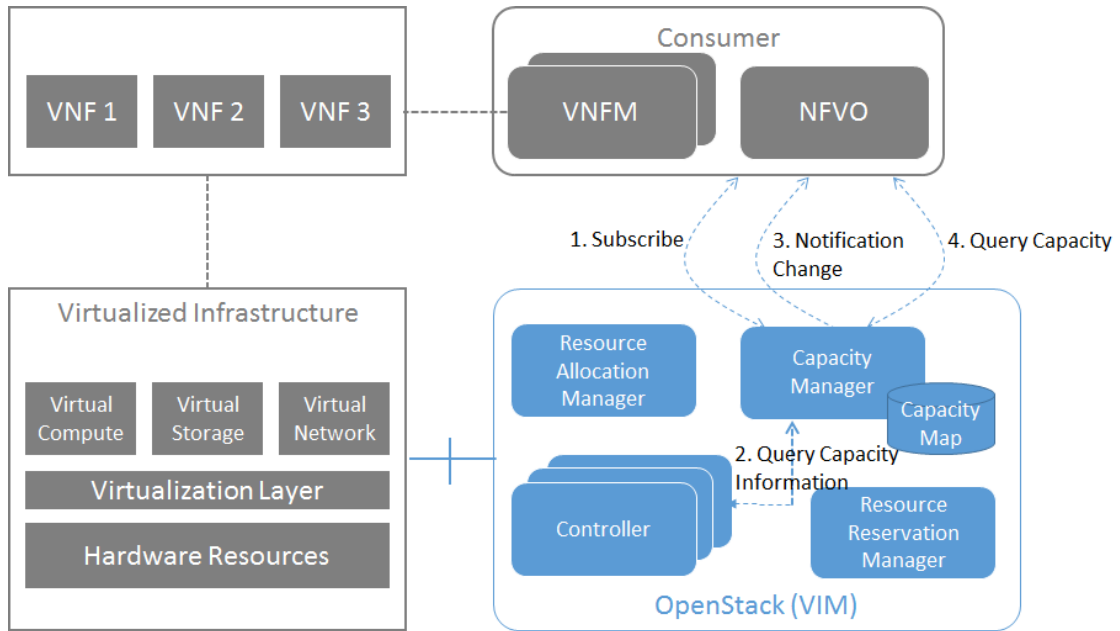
VNF 1
VNF 2
VNF 3

Consumer
VNFM
NFVO

1. Subscribe
3. Notification Change
4. Query Capacity

Virtualized Infrastructure
Virtual Compute
Virtual Storage
Virtual Network
Virtualization Layer
Hardware Resources

Resource Allocation Manager
Capacity Manager
Capacity Map
2. Query Capacity Information
Controller
Resource Reservation Manager
OpenStack (VIM)